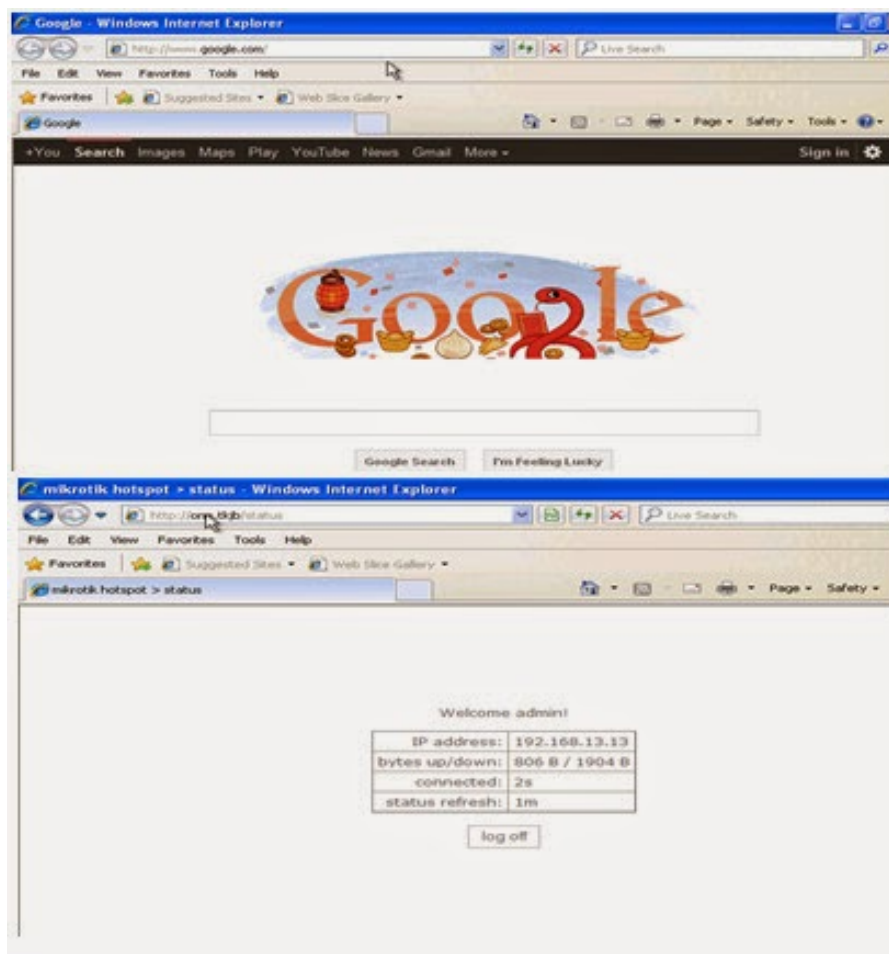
Google - Windows Internet Explorer

http://www.google.com/

Live Search

File Edit View Favorites Tools Help

Favorites | Suggested Sites ▾ Web Slice Gallery ▾

Google

Page ▾ Safety ▾ Tools ▾

+You Search Images Maps Play YouTube News Gmail More ▾

Sign in

Google

Google Search I'm Feeling Lucky

mikrotik hotspot > status - Windows Internet Explorer

http://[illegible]/status

Live Search

File Edit View Favorites Tools Help

Favorites | Suggested Sites ▾ Web Slice Gallery ▾

mikrotik hotspot > status

Page ▾ Safety ▾

Welcome admin!

| | |
|---|---|
| IP address: | 192.168.13.13 |
| bytes up/down: | 806 B / 1904 B |
| connected: | 2s |
| status refresh: | 1m |

log off